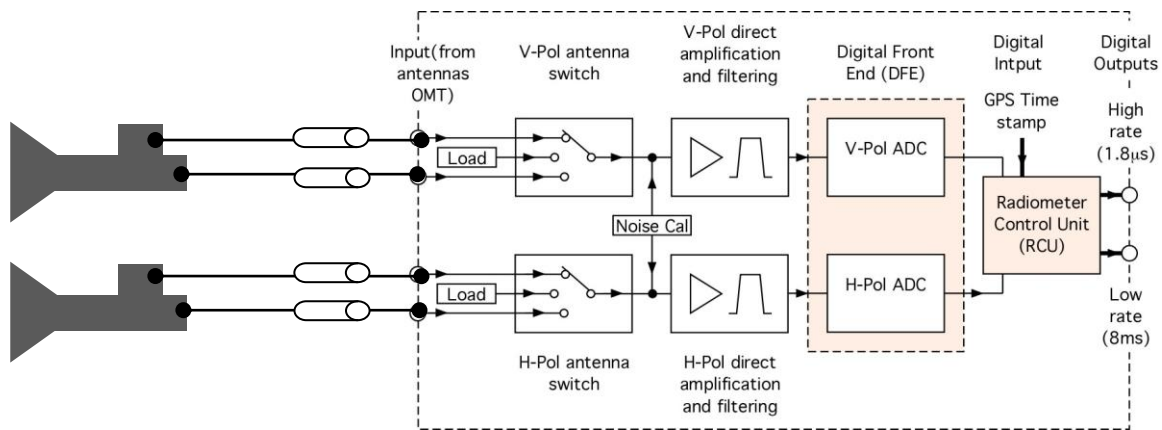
Input(from antennas OMT)

V-Pol antenna switch

V-Pol direct amplification and filtering

Digital Front End (DFE)

Digital Intput

Digital Outputs

GPS Time stamp

High rate ($1.8\mu s$)

Load

V-Pol ADC

Noise Cal

Radiometer Control Unit (RCU)

Load

H-Pol ADC

Low rate (8ms)

H-Pol antenna switch

H-Pol direct amplification and filtering